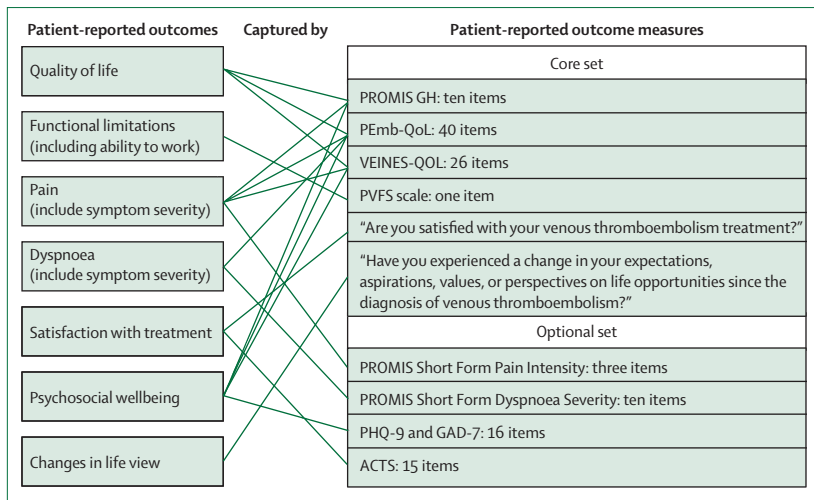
Patient-reported outcomes

Captured by

Patient-reported outcome measures

Quality of life

Functional limitations (including ability to work)

Pain (include symptom severity)

Dyspnoea (include symptom severity)

Satisfaction with treatment

Psychosocial wellbeing

Changes in life view

Core set

PROMIS GH: ten items

PEmb-QoL: 40 items

VEINES-QOL: 26 items

PVFS scale: one item

"Are you satisfied with your venous thromboembolism treatment?"

"Have you experienced a change in your expectations, aspirations, values, or perspectives on life opportunities since the diagnosis of venous thromboembolism?"

Optional set

PROMIS Short Form Pain Intensity: three items

PROMIS Short Form Dyspnoea Severity: ten items

PHQ-9 and GAD-7: 16 items

ACTS: 15 items